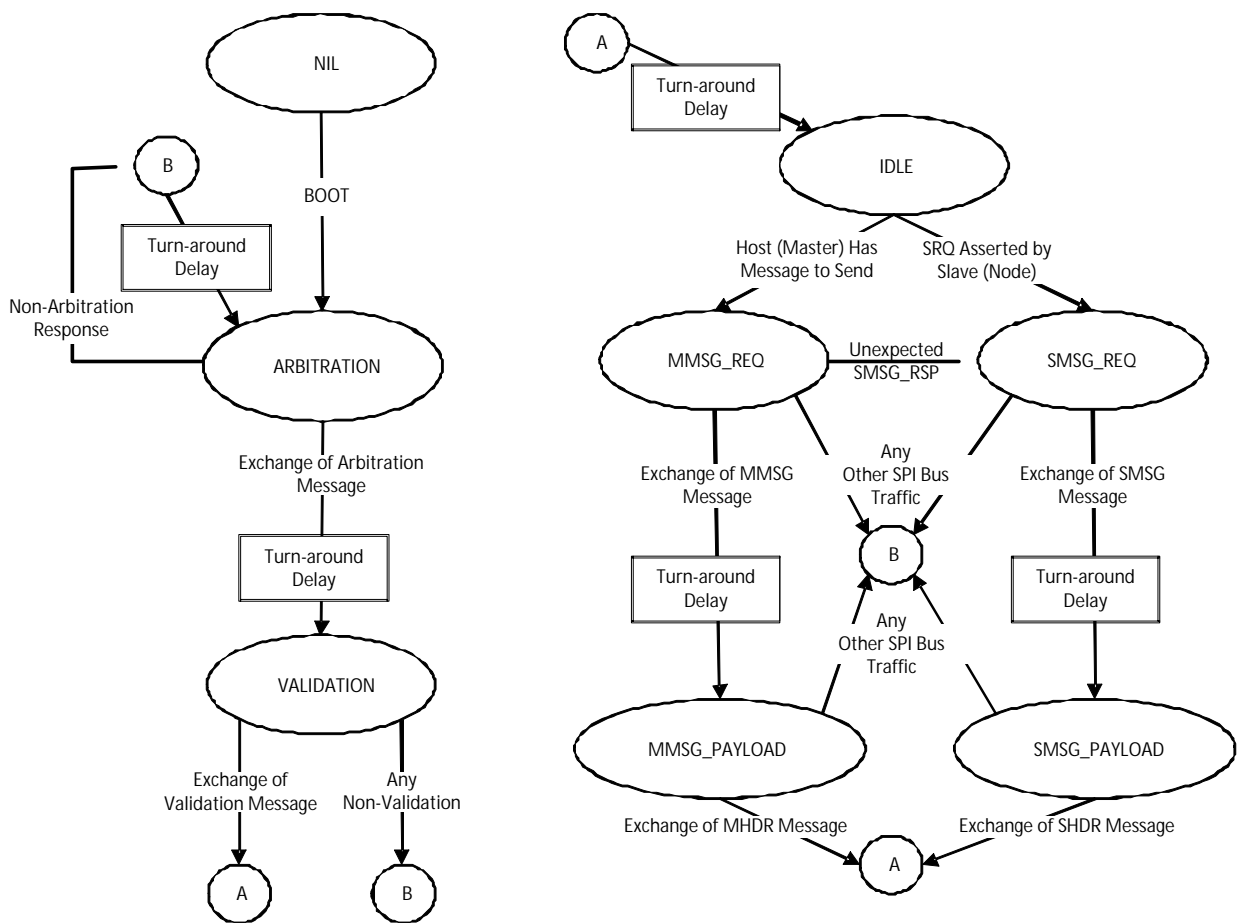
NIL

B

BOOT

Turn-around Delay

Non-Arbitration Response

ARBITRATION

Exchange of Arbitration Message

Turn-around Delay

VALIDATION

Exchange of Validation Message

Any Non-Validation

A

B

A

Turn-around Delay

IDLE

Host (Master) Has Message to Send

SRQ Asserted by Slave (Node)

MMSG_REQ

Unexpected SMSG_RSP

SMSG_REQ

Exchange of MMSG Message

Any Other SPI Bus Traffic

Exchange of SMSG Message

B

Turn-around Delay

Any Other SPI Bus Traffic

Turn-around Delay

MMSG_PAYLOAD

SMSG_PAYLOAD

Exchange of MHDR Message

Exchange of SHDR Message

A